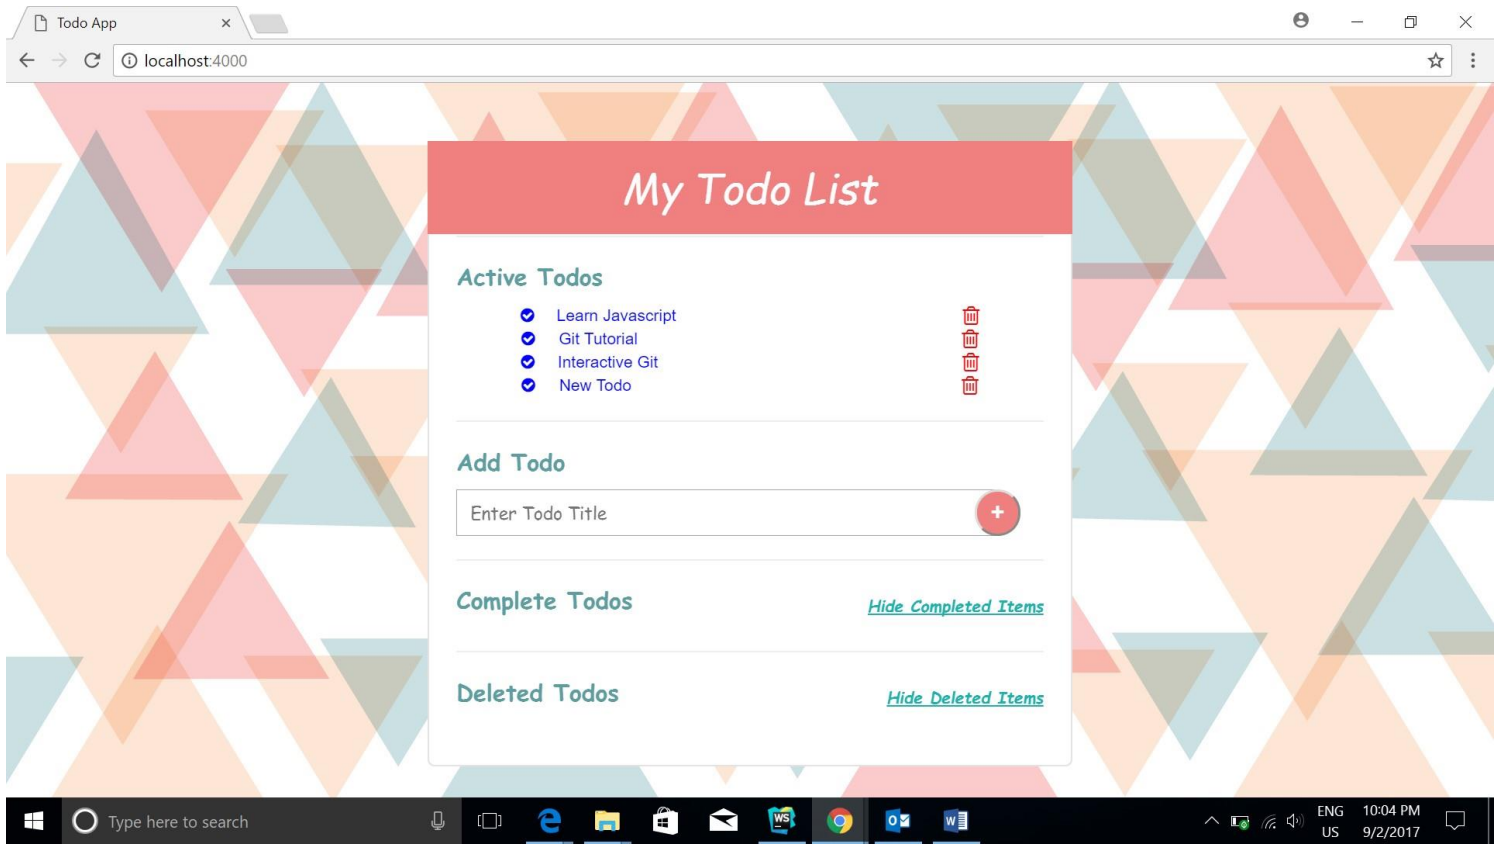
Todo App ×

localhost:4000

My Todo List

Active Todos

Learn Javascript
Git Tutorial
Interactive Git
New Todo

Add Todo

Enter Todo Title

+

Complete Todos

Hide Completed Items

Deleted Todos

Hide Deleted Items

Type here to search

ENG
US

10:04 PM
9/2/2017